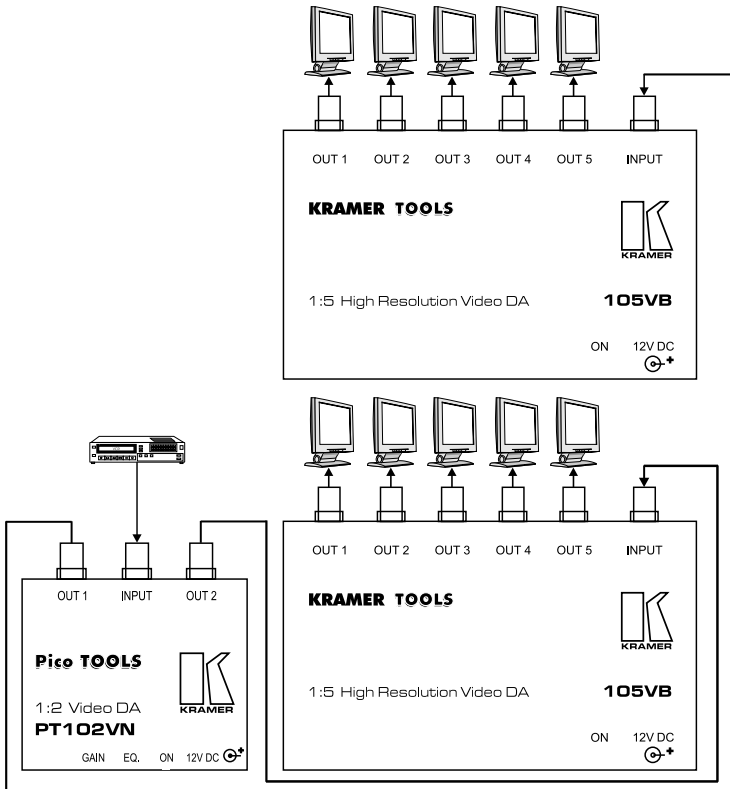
OUT 1 OUT 2 OUT 3 OUT 4 OUT 5 INPUT

KRAMER TOOLS

KRAMER

1:5 High Resolution Video DA

105VB

ON 12V DC

OUT 1 INPUT OUT 2

Pico TOOLS

1:2 Video DA

PT102VN

KRAMER

GAIN EQ. ON 12V DC

OUT 1 OUT 2 OUT 3 OUT 4 OUT 5 INPUT

KRAMER TOOLS

KRAMER

1:5 High Resolution Video DA

105VB

ON 12V DC